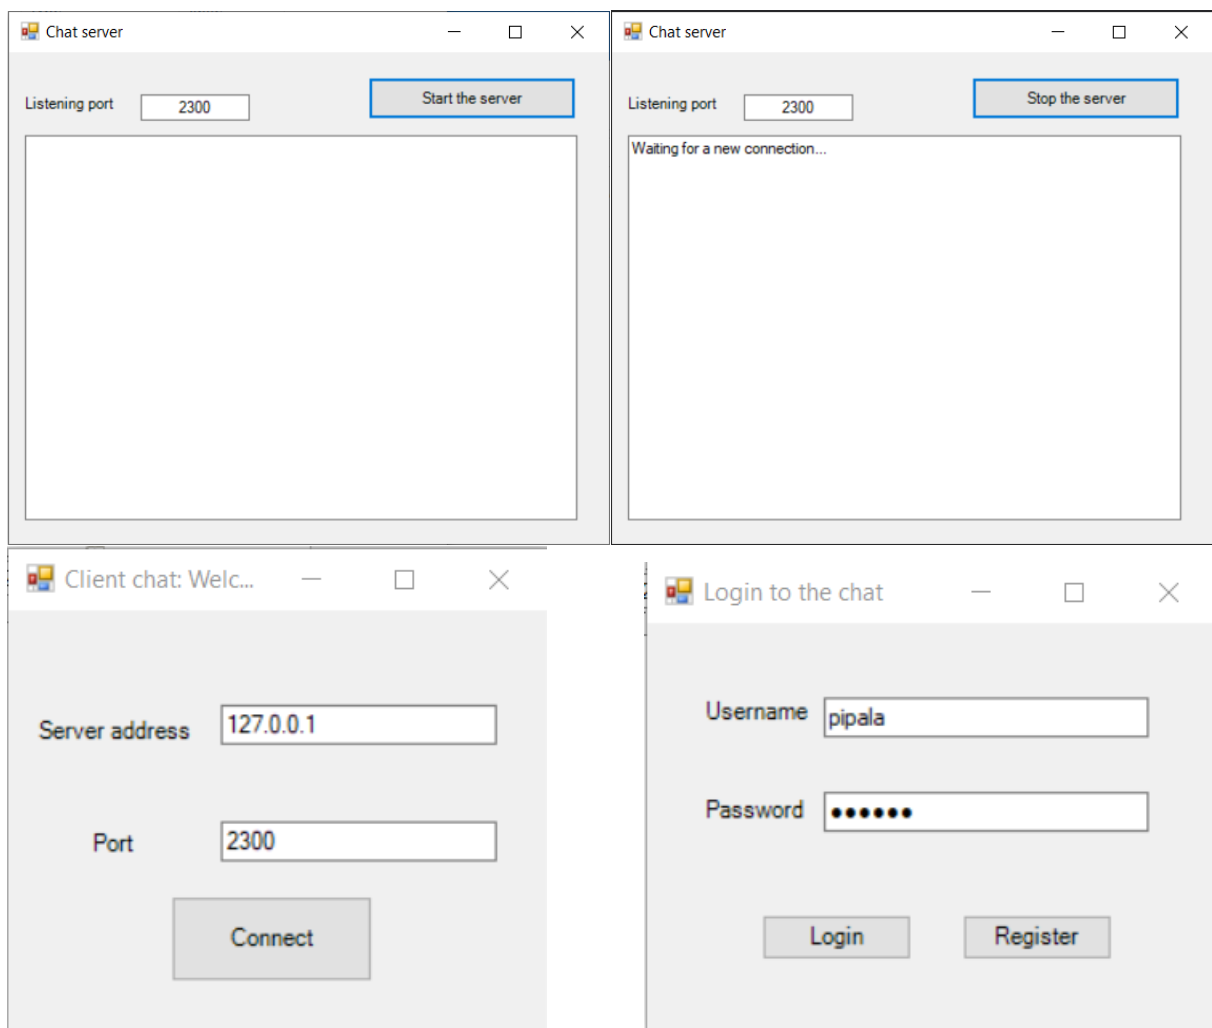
Chat server

Listening port 2300

Start the server

Chat server

Listening port 2300

Stop the server

Waiting for a new connection...

Client chat: Welc...

Server address 127.0.0.1

Port 2300

Connect

Login to the chat

Username pipala

Password ••••••

Login

Register